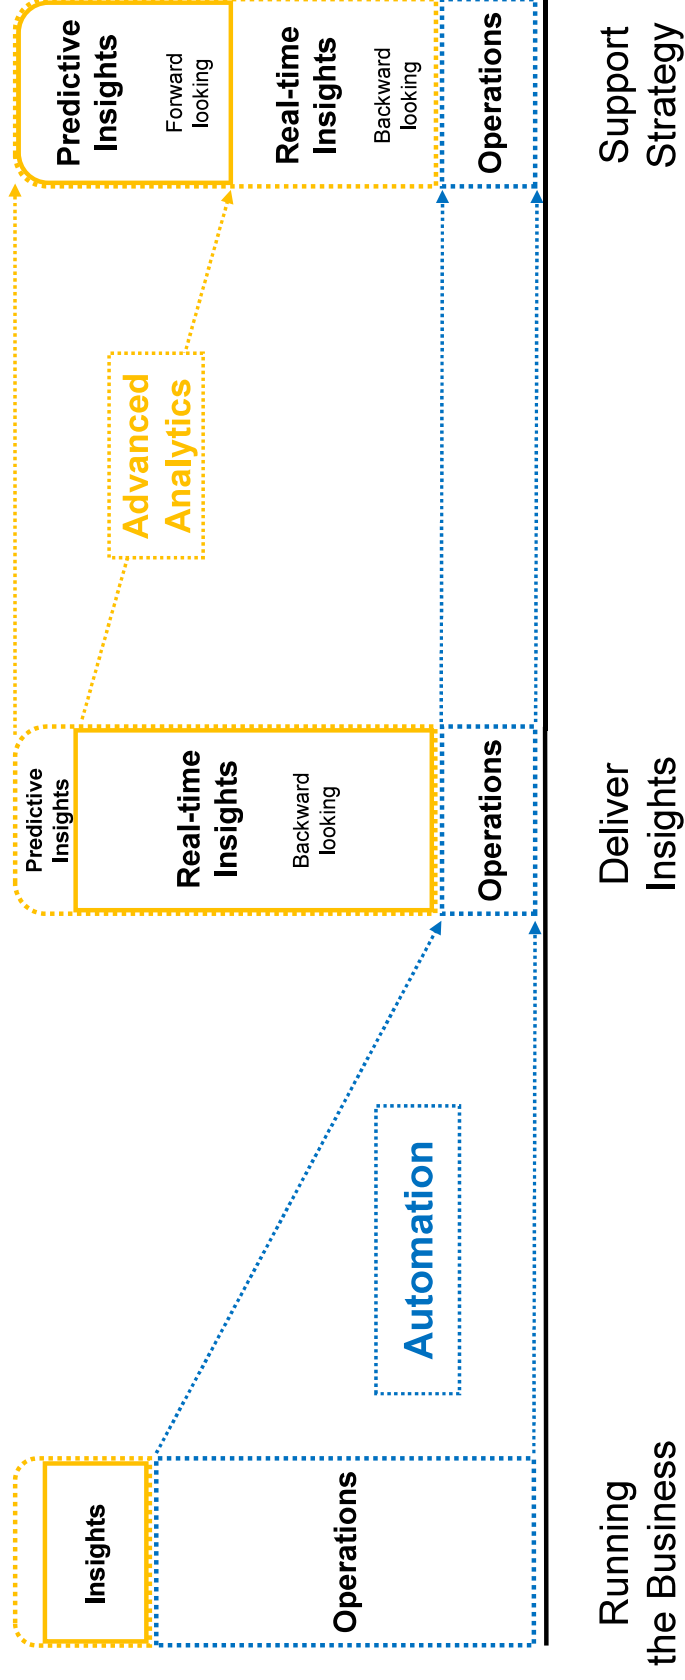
Insights

Operations

Running the Business

Automation

Predictive Insights

Real-time Insights

Backward looking

Operations

Deliver Insights

Advanced Analytics

Predictive Insights

Forward looking

Real-time Insights

Backward looking

Operations

Support Strategy